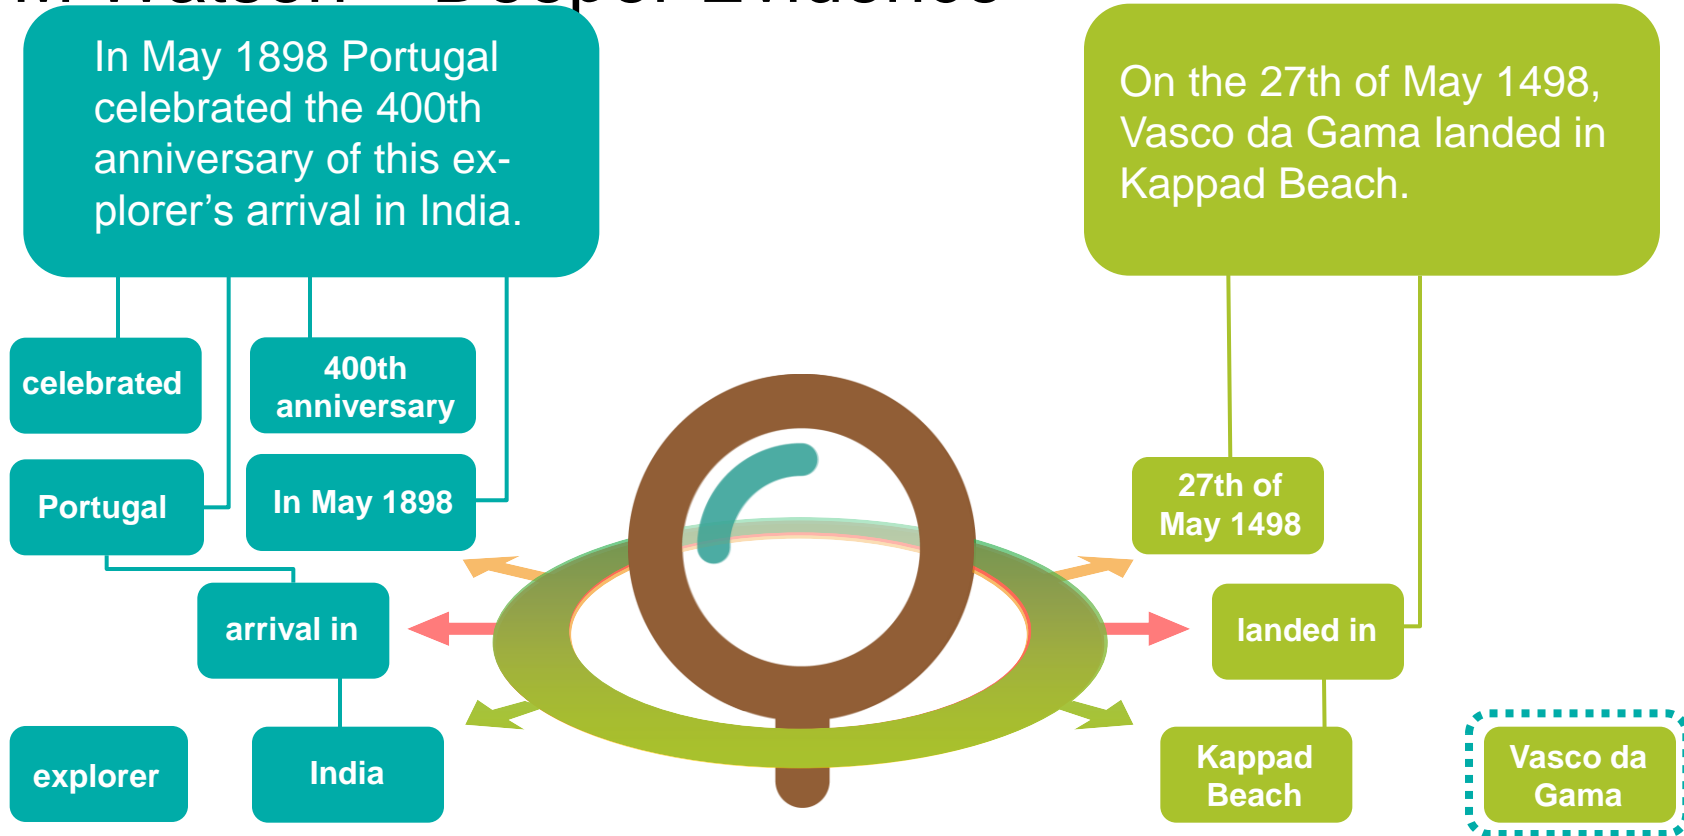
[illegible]

In May 1898 Portugal celebrated the 400th anniversary of this explorer's arrival in India.

celebrated

400th anniversary

Portugal

In May 1898

arrival in

explorer

India

On the 27th of May 1498, Vasco da Gama landed in Kappad Beach.

27th of May 1498

landed in

Kappad Beach

Vasco da Gama